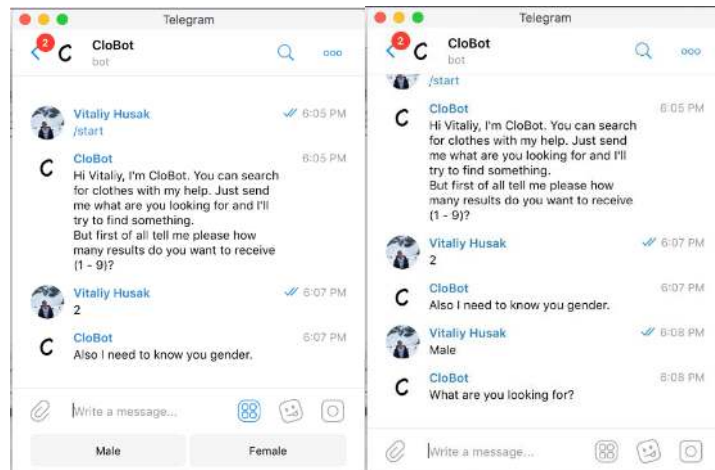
Telegram

2 C CloBot
bot

Vitaliy Husak 6:05 PM
/start

C CloBot 6:05 PM
Hi Vitaliy, I'm CloBot. You can search for clothes with my help. Just send me what are you looking for and I'll try to find something.
But first of all tell me please how many results do you want to receive (1 - 9)?

Vitaliy Husak 6:07 PM
2

C CloBot 6:07 PM
Also I need to know you gender.

Write a message...

Male
Female

Telegram

2 C CloBot
bot

/start

C CloBot 6:05 PM
Hi Vitaliy, I'm CloBot. You can search for clothes with my help. Just send me what are you looking for and I'll try to find something.
But first of all tell me please how many results do you want to receive (1 - 9)?

Vitaliy Husak 6:07 PM
2

C CloBot 6:07 PM
Also I need to know you gender.

Vitaliy Husak 6:08 PM
Male

C CloBot 6:08 PM
What are you looking for?

Write a message...